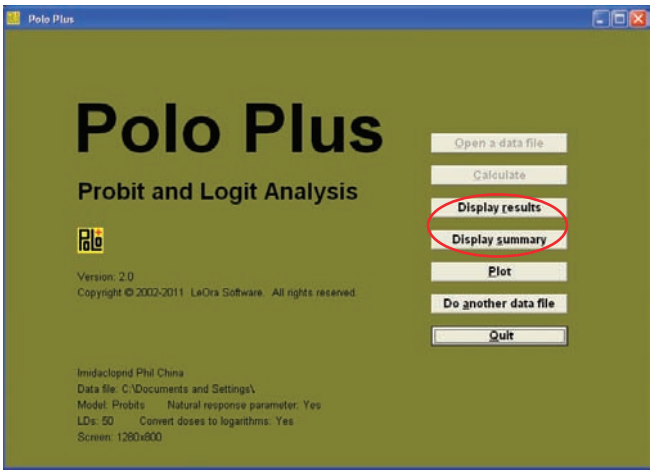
Polo Plus

Polo Plus

Probit and Logit Analysis

Polo+

Version: 2.0
Copyright © 2002-2011 LeOra Software. All rights reserved.

Open a data file

Calculate

Display results

Display summary

Plot

Do another data file

Quit

Imidacloprid Phil China
Data file: C:\Documents and Settings\
Model: Probits Natural response parameter: Yes
LDs: 50 Convert doses to logarithms: Yes
Screen: 1280x800